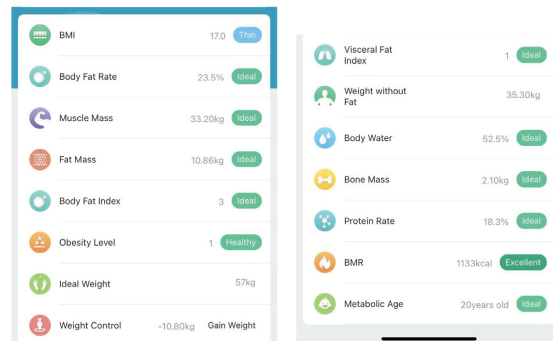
BMI 17.0 Thin

Body Fat Rate 23.5% Ideal

Muscle Mass 33.20kg Ideal

Fat Mass 10.86kg Ideal

Body Fat Index 3 Ideal

Obesity Level 1 Healthy

Ideal Weight 57kg

Weight Control -10.80kg Gain Weight

Visceral Fat Index 1 Ideal

Weight without Fat 35.30kg

Body Water 52.5% Ideal

Bone Mass 2.10kg Ideal

Protein Rate 18.3% Ideal

BMR 1133kcal Excellent

Metabolic Age 20years old Ideal